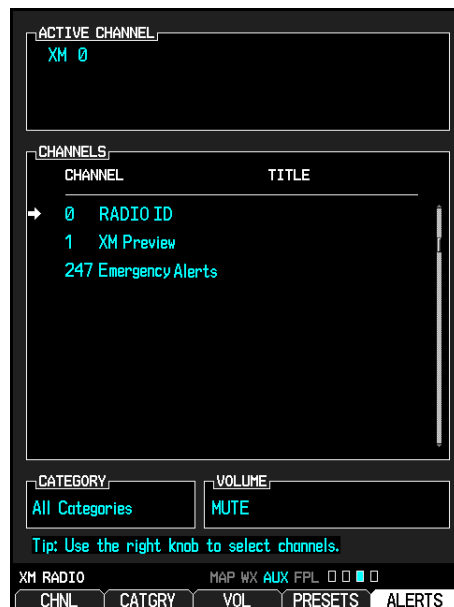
ACTIVE CHANNEL
XM 0

CHANNELS
CHANNEL TITLE

0 RADIO ID
1 XM Preview
247 Emergency Alerts

CATEGORY
All Categories

VOLUME
MUTE

Tip: Use the right knob to select channels.

XM RADIO
MAP WX AUX FPL

CHNL CATGRY VOL PRESETS ALERTS